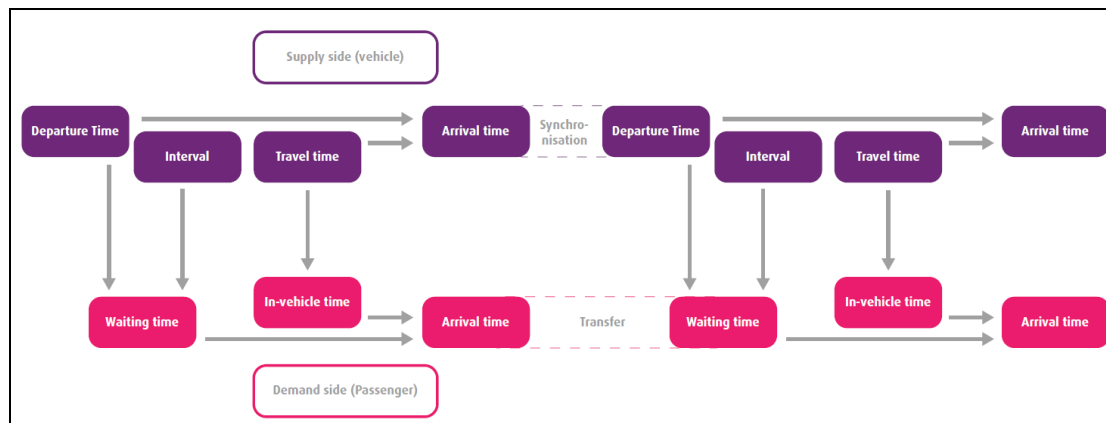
Supply side (vehicle)

Departure Time

Interval

Travel time

Arrival time

Synchronisation

Departure Time

Interval

Travel time

Arrival time

Waiting time

In-vehicle time

Arrival time

Transfer

Waiting time

In-vehicle time

Arrival time

Demand side (Passenger)